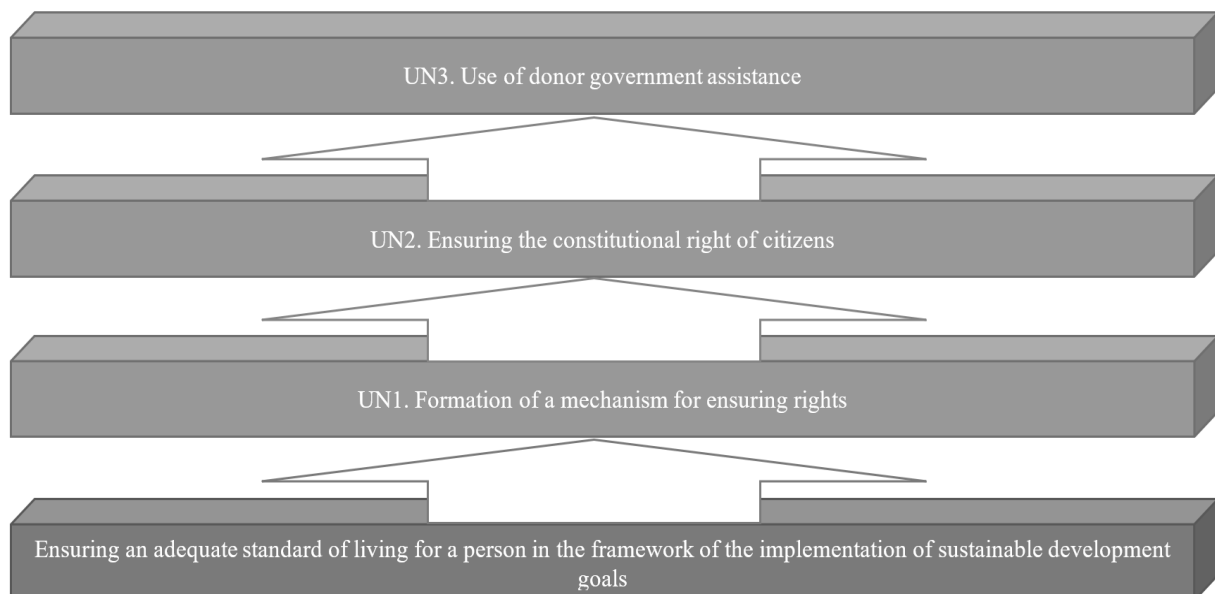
UN3. Use of donor government assistance

UN2. Ensuring the constitutional right of citizens

UN1. Formation of a mechanism for ensuring rights

Ensuring an adequate standard of living for a person in the framework of the implementation of sustainable development goals